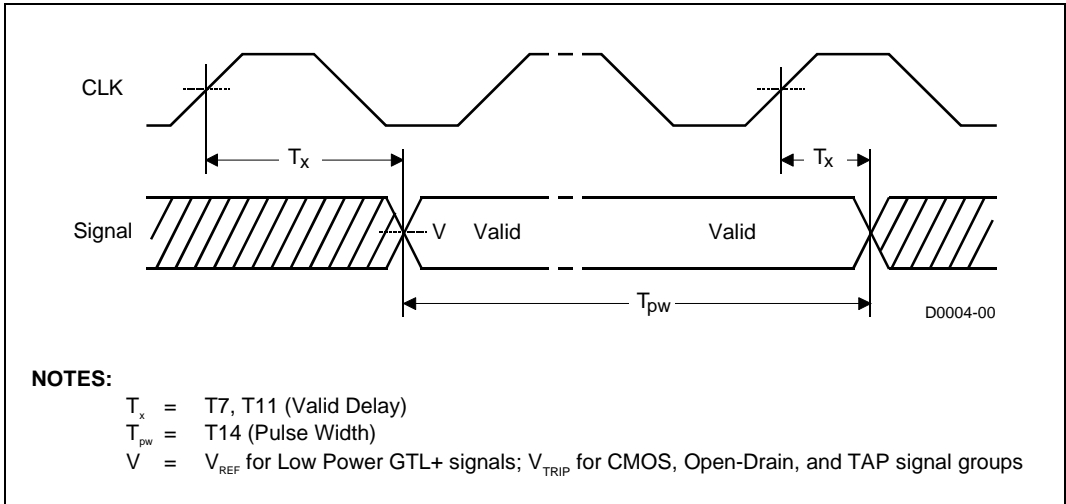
CLK

$T_x$

$T_x$

Signal

V

Valid

Valid

$T_{pw}$

D0004-00

**NOTES:**

$T_x$ = T7, T11 (Valid Delay)

$T_{pw}$ = T14 (Pulse Width)

V = $V_{REF}$ for Low Power GTL+ signals; $V_{TRIP}$ for CMOS, Open-Drain, and TAP signal groups